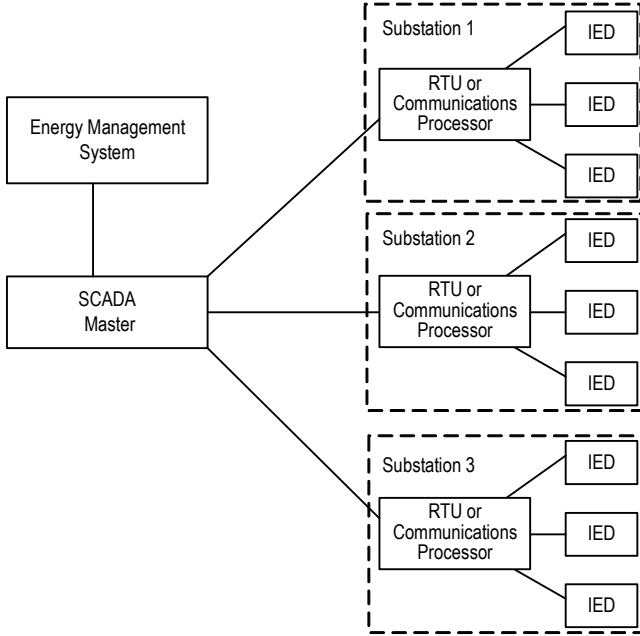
Substation 1

IED

RTU or Communications Processor

IED

Energy Management System

IED

Substation 2

IED

SCADA Master

RTU or Communications Processor

IED

IED

Substation 3

IED

RTU or Communications Processor

IED

IED